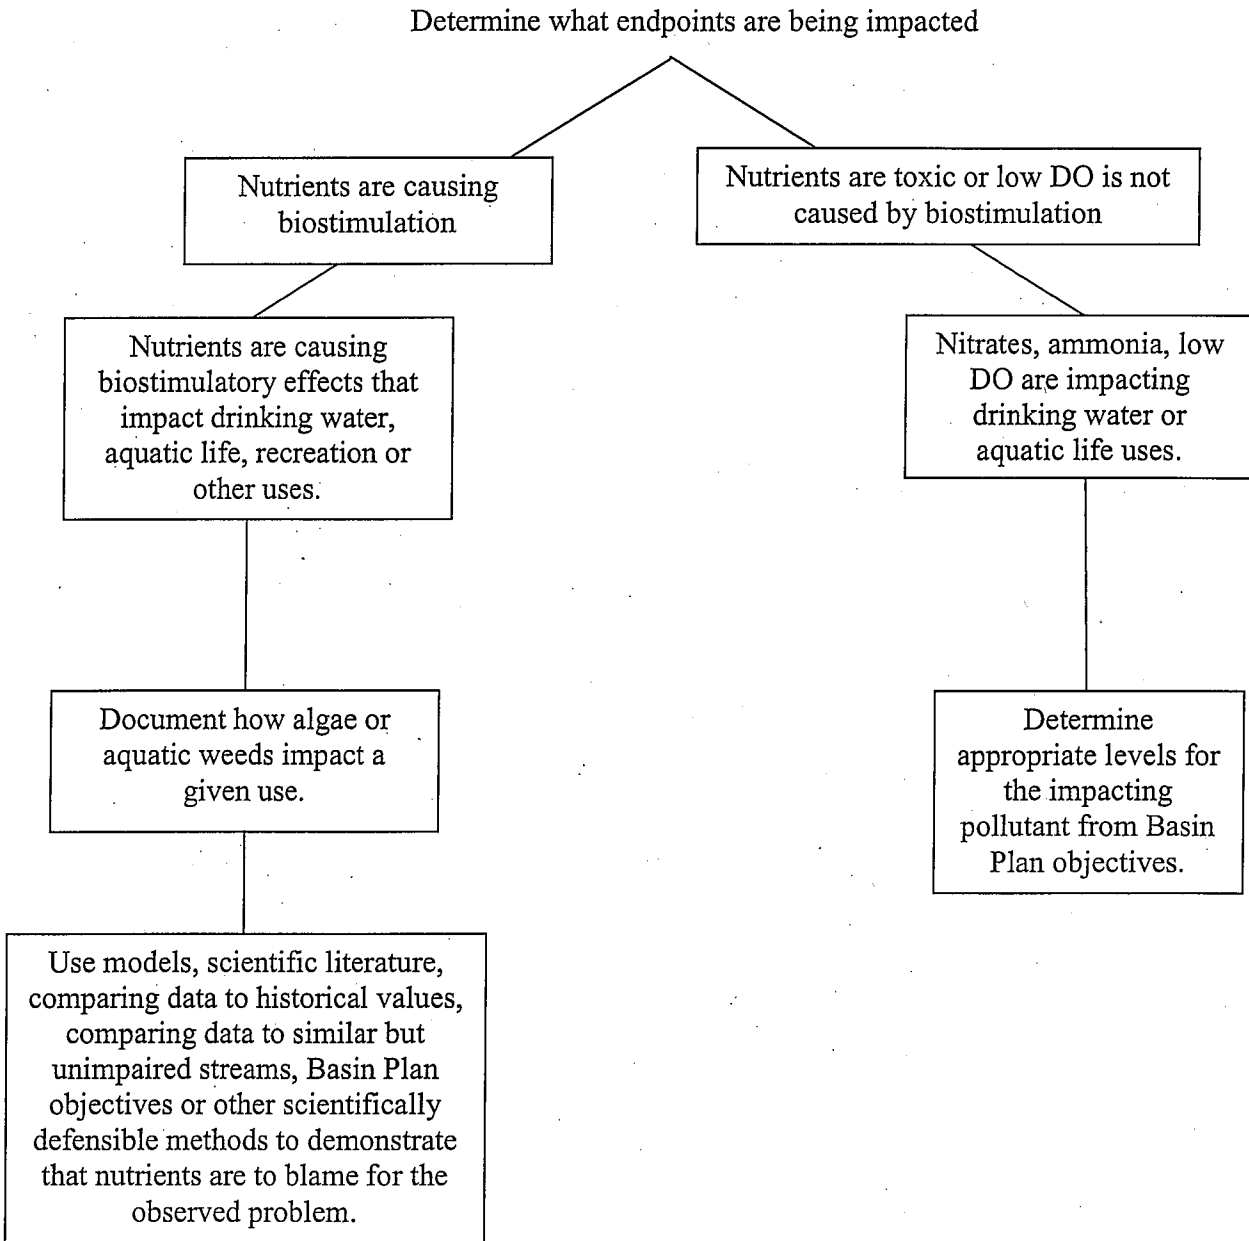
Determine what endpoints are being impacted

Nutrients are causing biostimulation

Nutrients are toxic or low DO is not caused by biostimulation

Nutrients are causing biostimulatory effects that impact drinking water, aquatic life, recreation or other uses.

Nitrates, ammonia, low DO are impacting drinking water or aquatic life uses.

Document how algae or aquatic weeds impact a given use.

Determine appropriate levels for the impacting pollutant from Basin Plan objectives.

Use models, scientific literature, comparing data to historical values, comparing data to similar but unimpaired streams, Basin Plan objectives or other scientifically defensible methods to demonstrate that nutrients are to blame for the observed problem.